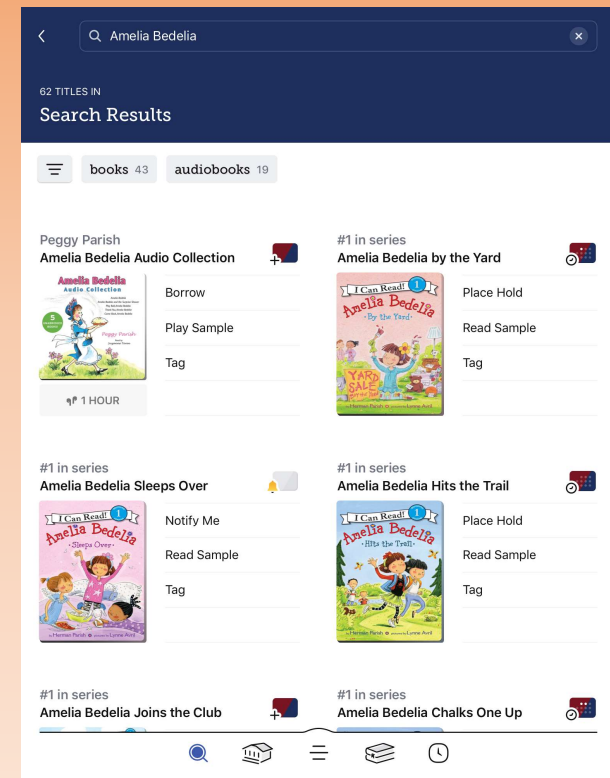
Amelia Bedelia

62 TITLES IN
Search Results

books 43
audiobooks 19

Peggy Parish
Amelia Bedelia Audio Collection

Amelia Bedelia
Audio Collection

5

Peggy Parish

Borrow
Play Sample
Tag

1 HOUR

#1 in series
Amelia Bedelia by the Yard

I Can Read! 1
Amelia Bedelia
By the Yard

YARD SALE

Herman Parish
Lynne Avril

Place Hold
Read Sample
Tag

#1 in series
Amelia Bedelia Sleeps Over

I Can Read! 1
Amelia Bedelia
Sleeps Over

Herman Parish
Lynne Avril

Notify Me
Read Sample
Tag

#1 in series
Amelia Bedelia Hits the Trail

I Can Read! 1
Amelia Bedelia
Hits the Trail

Herman Parish
Lynne Avril

Place Hold
Read Sample
Tag

#1 in series
Amelia Bedelia Joins the Club

#1 in series
Amelia Bedelia Chalks One Up